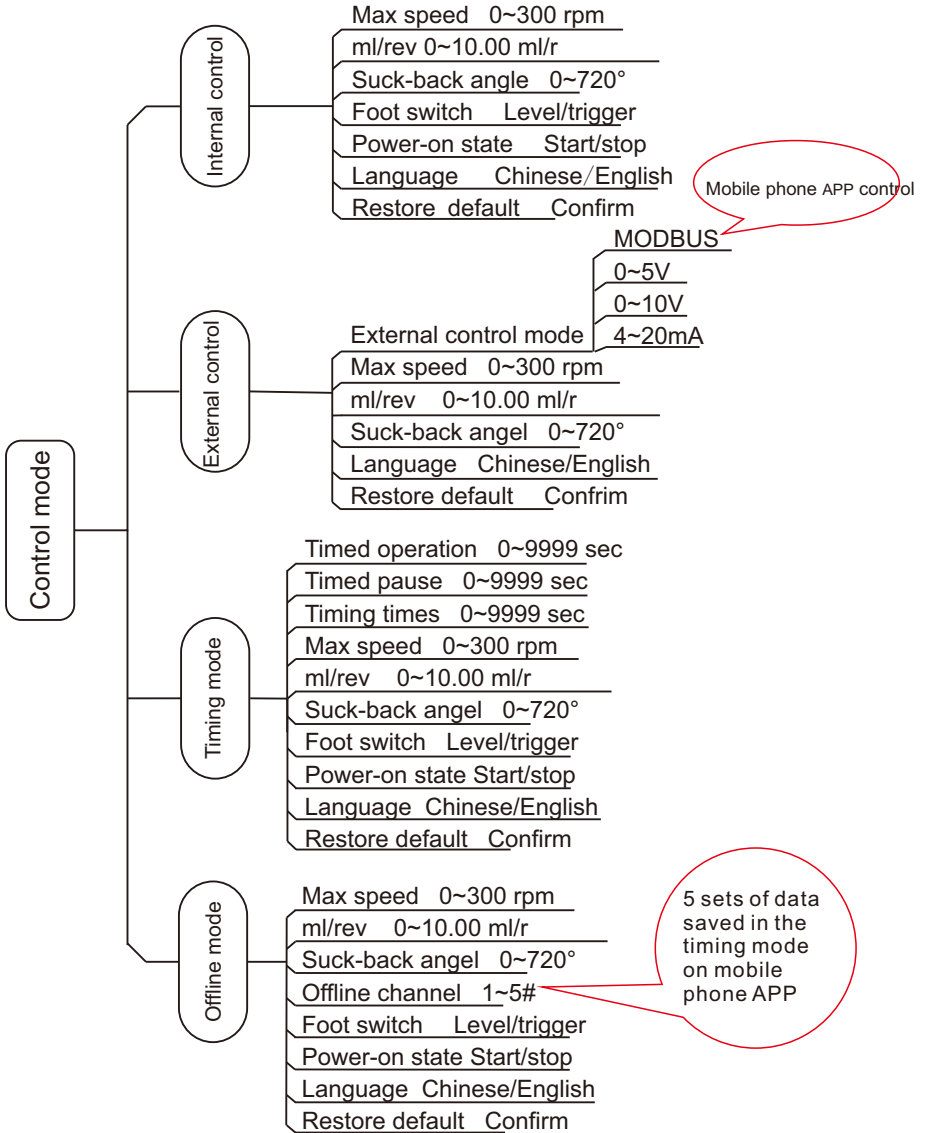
Control mode

Internal control

Max speed 0~300 rpm
ml/rev 0~10.00 ml/r
Suck-back angle 0~720°
Foot switch Level/trigger
Power-on state Start/stop
Language Chinese/English
Restore default Confirm

Mobile phone APP control

External control

MODBUS
0~5V
0~10V
4~20mA
External control mode
Max speed 0~300 rpm
ml/rev 0~10.00 ml/r
Suck-back angel 0~720°
Language Chinese/English
Restore default Confirm

Timing mode

Timed operation 0~9999 sec
Timed pause 0~9999 sec
Timing times 0~9999 sec
Max speed 0~300 rpm
ml/rev 0~10.00 ml/r
Suck-back angel 0~720°
Foot switch Level/trigger
Power-on state Start/stop
Language Chinese/English
Restore default Confirm

Offline mode

Max speed 0~300 rpm
ml/rev 0~10.00 ml/r
Suck-back angel 0~720°
Offline channel 1~5#
Foot switch Level/trigger
Power-on state Start/stop
Language Chinese/English
Restore default Confirm

5 sets of data saved in the timing mode on mobile phone APP